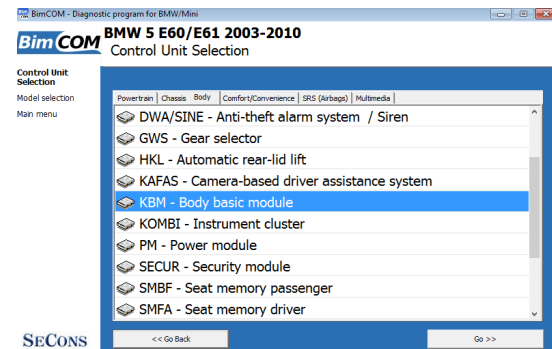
BimCOM - Diagnostic program for BMW/Mini

BimCOM BMW 5 E60/E61 2003-2010
Control Unit Selection

Control Unit Selection
Model selection
Main menu

Powertrain | Chassis | Body | Comfort/Convenience | SRS (Airbags) | Multimedia

DWA/SINE - Anti-theft alarm system / Siren
GWS - Gear selector
HKL - Automatic rear-lid lift
KAFAS - Camera-based driver assistance system
KBM - Body basic module
KOMBI - Instrument cluster
PM - Power module
SECUR - Security module
SMBF - Seat memory passenger
SMFA - Seat memory driver

SECONS

<< Go Back

Go >>